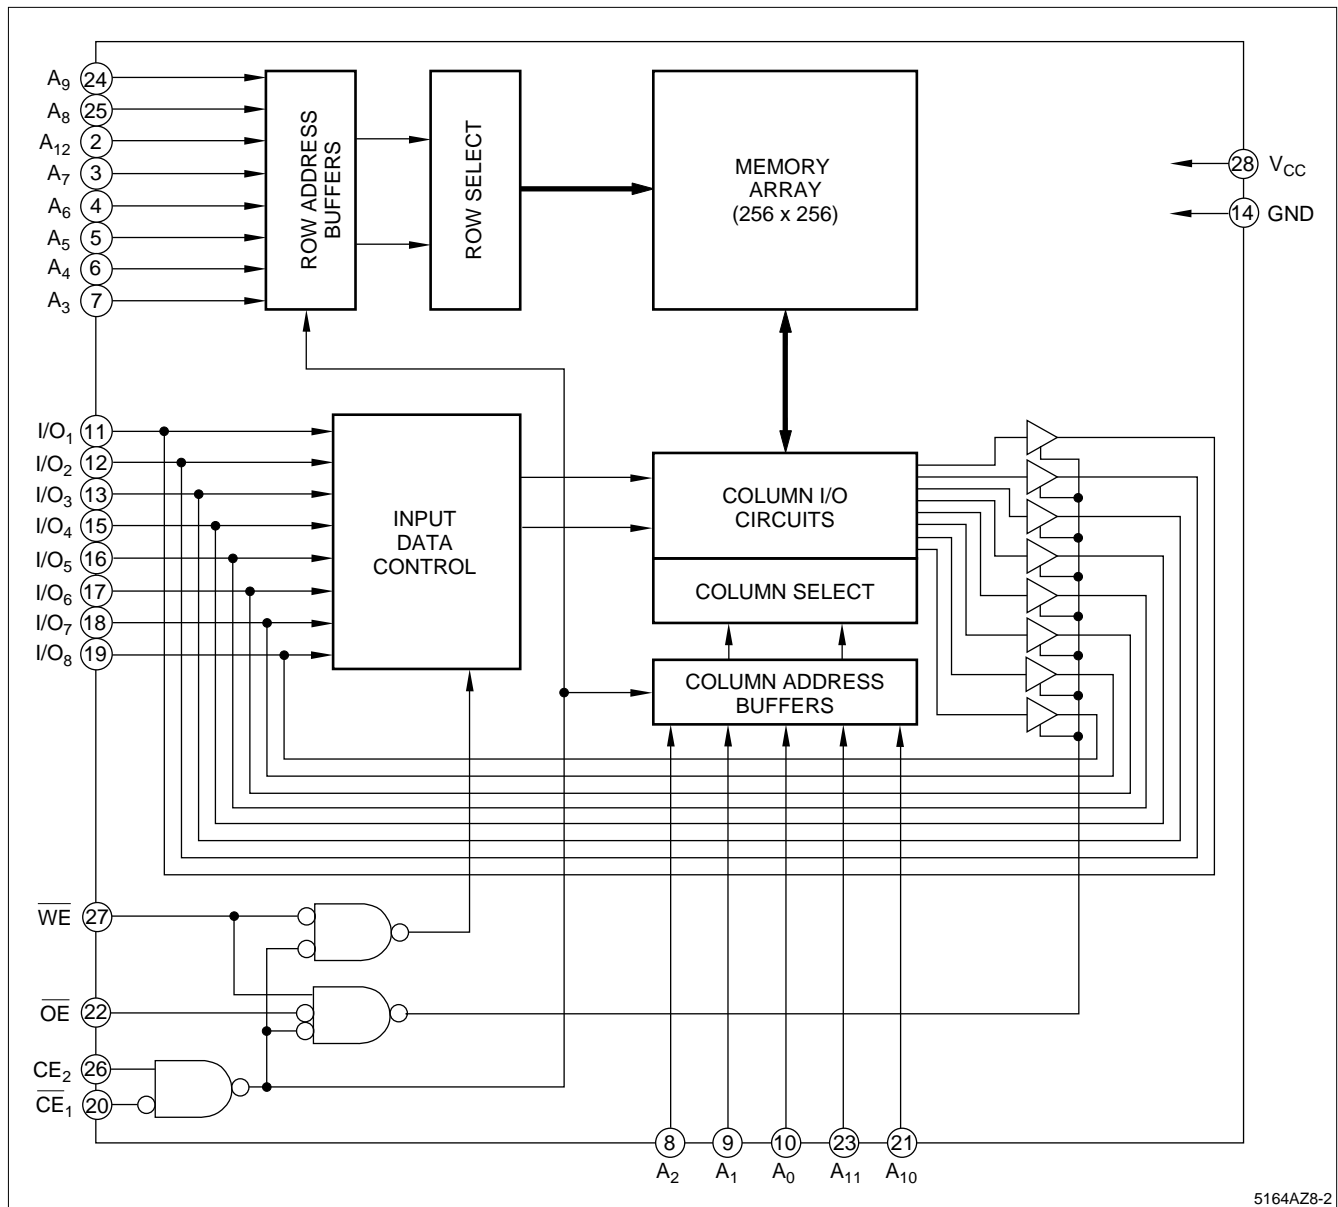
$A_9$ 24
$A_8$ 25
$A_{12}$ 2
$A_7$ 3
$A_6$ 4
$A_5$ 5
$A_4$ 6
$A_3$ 7

ROW ADDRESS BUFFERS

ROW SELECT

MEMORY ARRAY (256 x 256)

28 $V_{CC}$
14 GND

$I/O_1$ 11
$I/O_2$ 12
$I/O_3$ 13
$I/O_4$ 15
$I/O_5$ 16
$I/O_6$ 17
$I/O_7$ 18
$I/O_8$ 19

INPUT DATA CONTROL

COLUMN I/O CIRCUITS

COLUMN SELECT

COLUMN ADDRESS BUFFERS

$\overline{WE}$ 27

$\overline{OE}$ 22

$CE_2$ 26
$\overline{CE}_1$ 20

8 $A_2$
9 $A_1$
10 $A_0$
23 $A_{11}$
21 $A_{10}$

5164AZ8-2